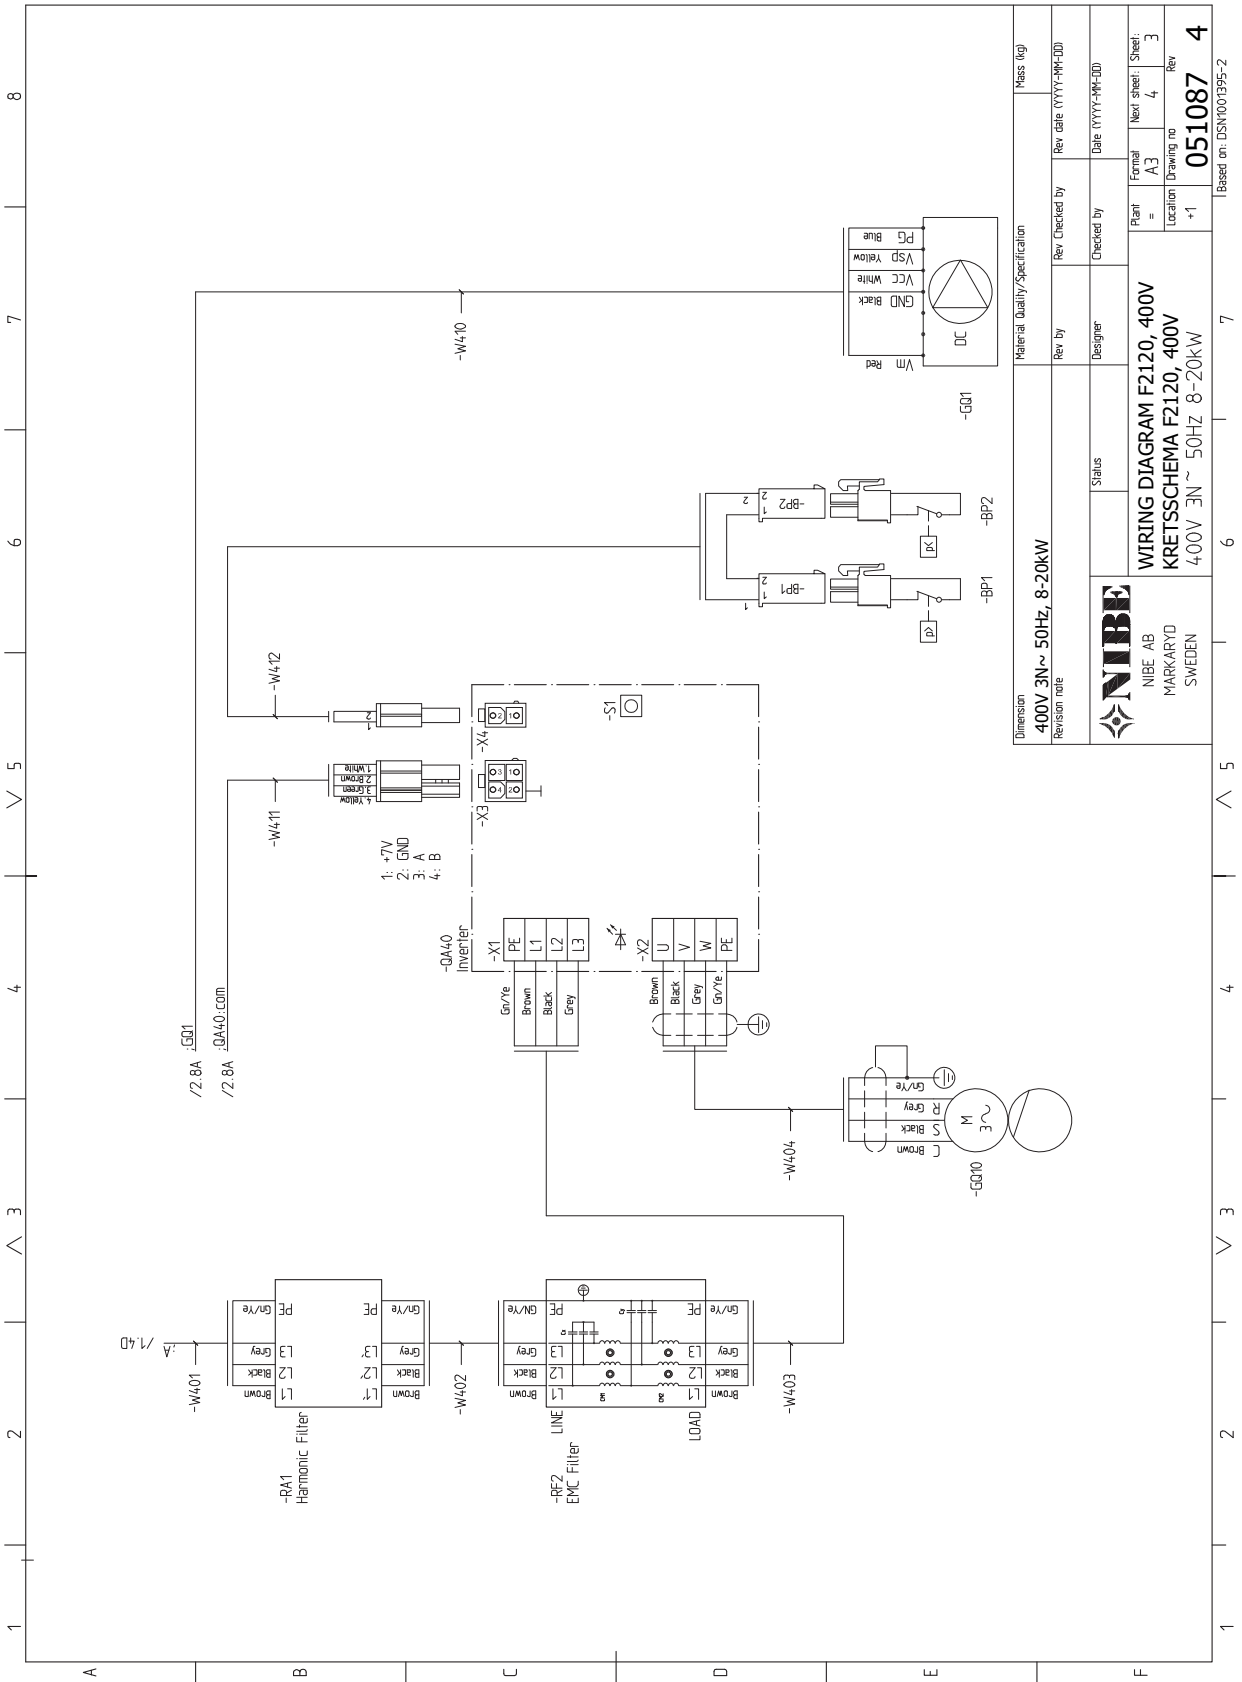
Mass (kg)
Rev date (YYYY-MM-DD)
Date (YYYY-MM-DD)
Next sheet: 4
Sheet: 3
Rev
Format A3
Drawing no
051087 4
Based on: DSN1001395-2
Material Quality/Specification
Rev by
Rev Checked by
Designer
Checked by
Status
Plant =
Location +1
Dimension
400V 3N~ 50Hz, 8-20kW
Revision note
NIBE
NIBE AB
MARKARYD
SWEDEN
WIRING DIAGRAM F2120, 400V
KRETSSCHEMA F2120, 400V
400V 3N~ 50Hz 8-20kW

-GQ1
DC
Vm Red
GND Black
Vcc White
Vsp Yellow
PG Blue
-W410
-BP2
-BP1
-BP1
-BP2
1
2
-W412
-W411
1: +7V
2: GND
3: A
4: B
1 White
2 Brown
3 Green
4 Yellow
-X3
-X4
-S1
-QA40
Inverter
-X1
PE
L1
L2
L3
-X2
U
V
W
PE
Gn/Ye
Brown
Black
Grey
Brown
Black
Grey
Gn/Ye
:GQ1
/2.8A
:QA40:com
/2.8A
-GQ10
M
3~
U Brown
S Black
R Grey
Gn/Ye
-W404
-W401
:A /1.4D
-RA1
Harmonic Filter
L1 Brown
L2 Black
L3 Grey
PE Gn/Ye
L1' Brown
L2' Black
L3' Grey
PE Gn/Ye
-W402
-RF2
EMC Filter
LINE
LOAD
L1 Brown
L2 Black
L3 Grey
PE Gn/Ye
L1 Brown
L2 Black
L3 Grey
PE Gn/Ye
-W403
A
B
C
D
E
F
1
2
3
4
5
6
7
8